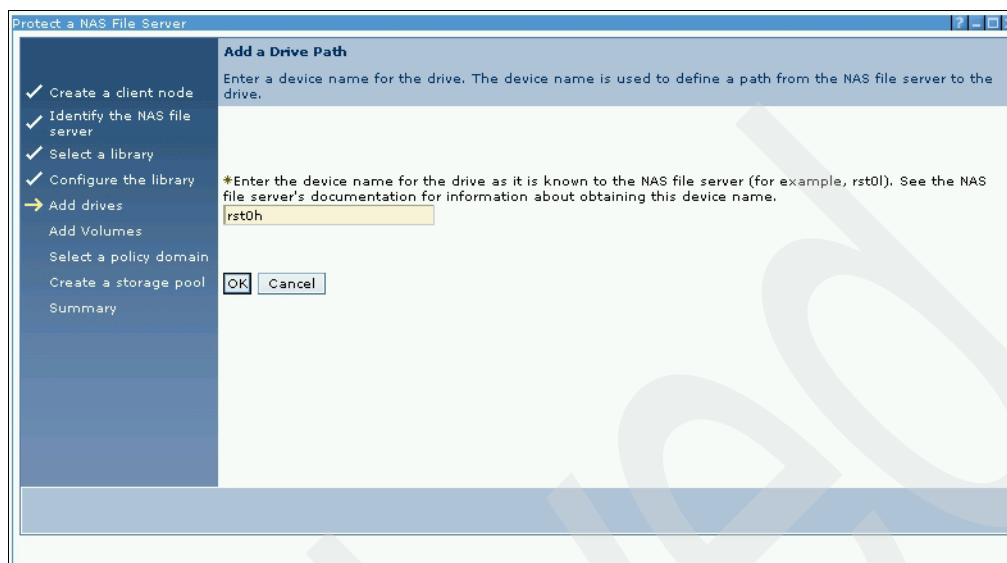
Protect a NAS File Server

Create a client node
Identify the NAS file server
Select a library
Configure the library
Add drives
Add Volumes
Select a policy domain
Create a storage pool
Summary

Add a Drive Path

Enter a device name for the drive. The device name is used to define a path from the NAS file server to the drive.

*Enter the device name for the drive as it is known to the NAS file server (for example, rst0l). See the NAS file server's documentation for information about obtaining this device name.

rst0h

OK Cancel